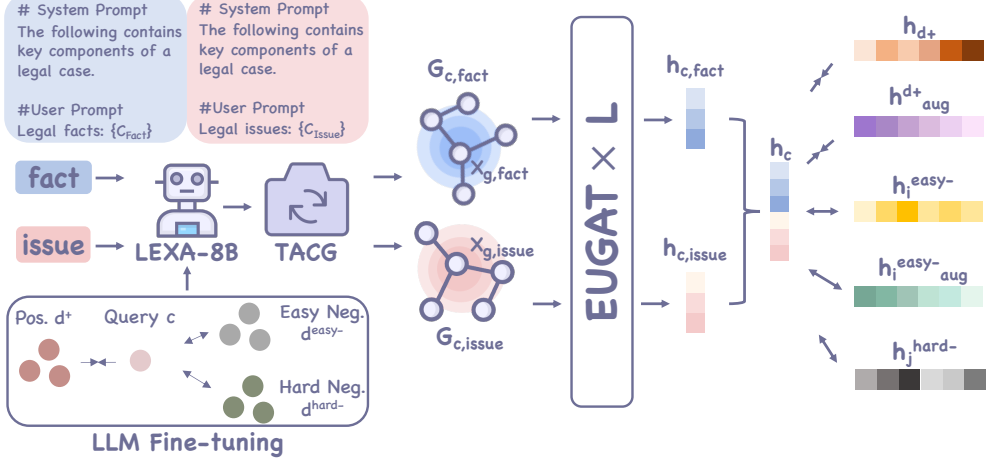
# System Prompt
The following contains key components of a legal case.

#User Prompt
Legal facts: {$C_{Fact}$}

# System Prompt
The following contains key components of a legal case.

#User Prompt
Legal issues: {$C_{Issue}$}

fact

issue

LEXA-8B

TACG

Pos. $d^+$

Query c

Easy Neg. $d^{easy-}$

Hard Neg. $d^{hard-}$

LLM Fine-tuning

$G_{c,fact}$

$x_{g,fact}$

$x_{g,issue}$

$G_{c,issue}$

EUGAT × L

$h_{c,fact}$

$h_{c,issue}$

$h_c$

$h_{d+}$

$h^{d+}_{aug}$

$h_i^{easy-}$

$h_i^{easy-}_{aug}$

$h_j^{hard-}$